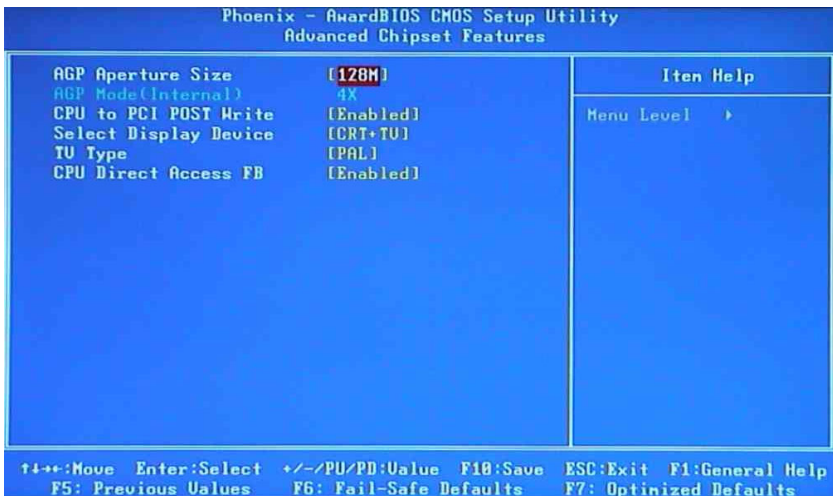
Phoenix - AwardBIOS CMOS Setup Utility
Advanced Chipset Features

| | | Item Help |
|---|---|---|
| AGP Aperture Size | [128M] | Menu Level ▸ |
| AGP Mode(Internal) | 4X | |
| CPU to PCI POST Write | [Enabled] | |
| Select Display Device | [CRT+TV] | |
| TV Type | [PAL] | |
| CPU Direct Access FB | [Enabled] | |

↑↓→←:Move Enter:Select +/-/PU/PD:Value F10:Save ESC:Exit F1:General Help
F5: Previous Values F6: Fail-Safe Defaults F7: Optimized Defaults